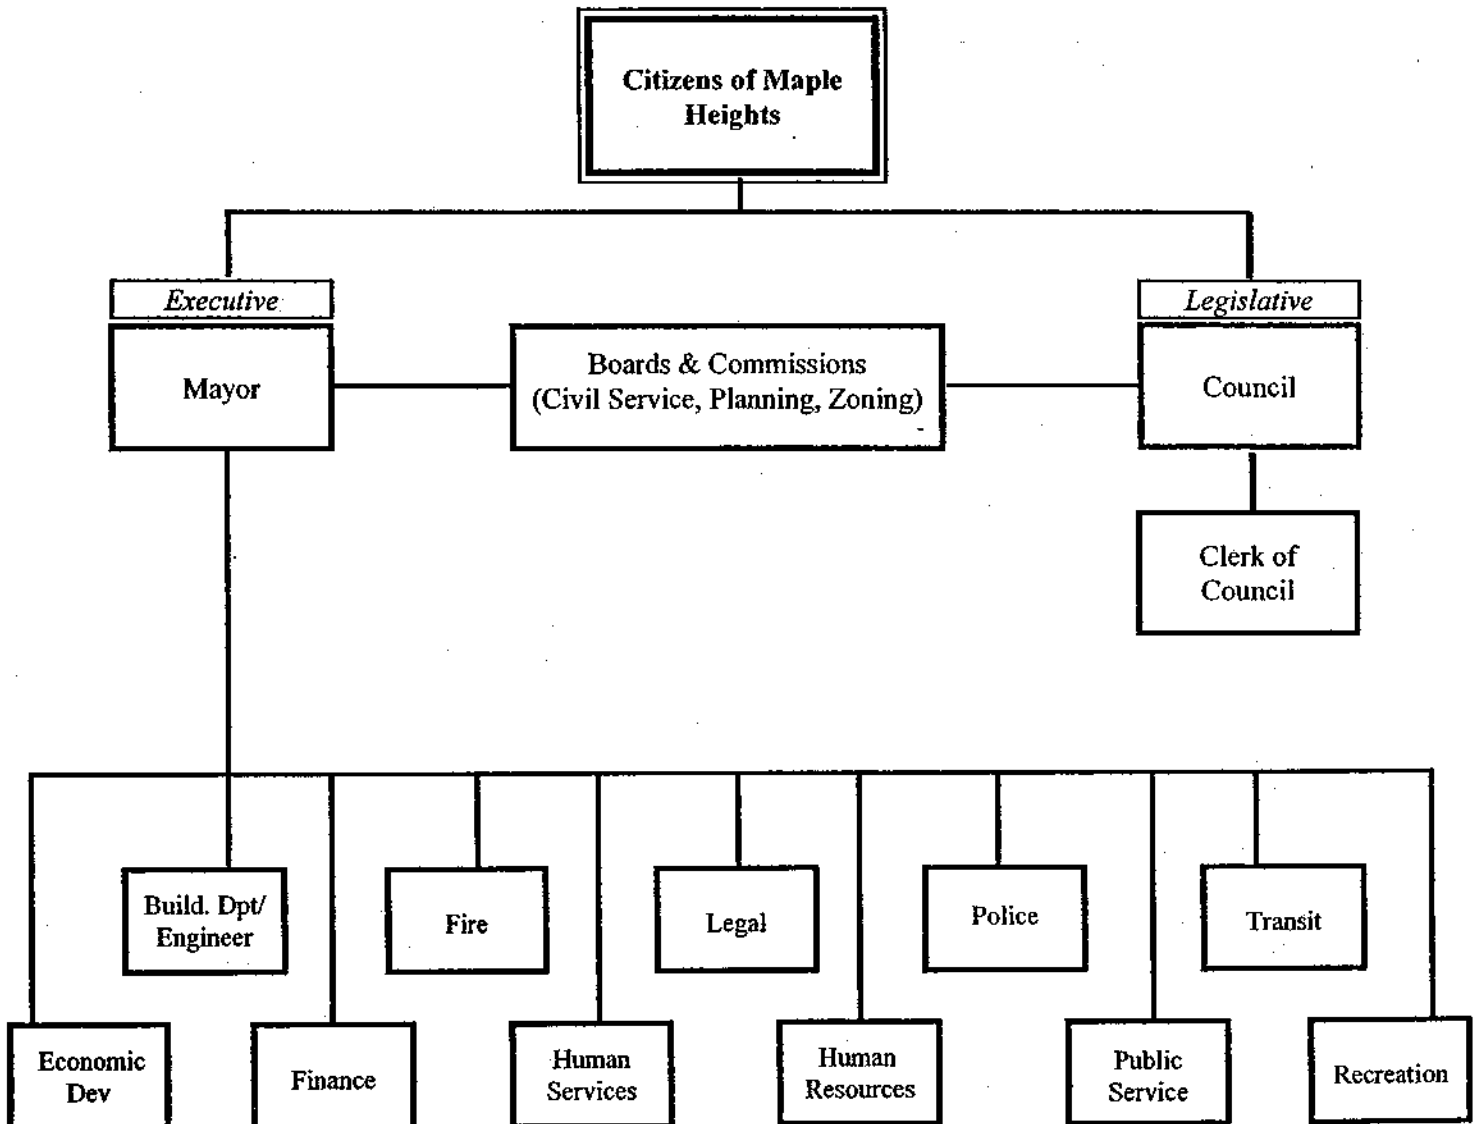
Citizens of Maple Heights

Executive

Mayor

Boards & Commissions (Civil Service, Planning, Zoning)

Legislative

Council

Clerk of Council

Build. Dpt/ Engineer

Fire

Legal

Police

Transit

Economic Dev

Finance

Human Services

Human Resources

Public Service

Recreation